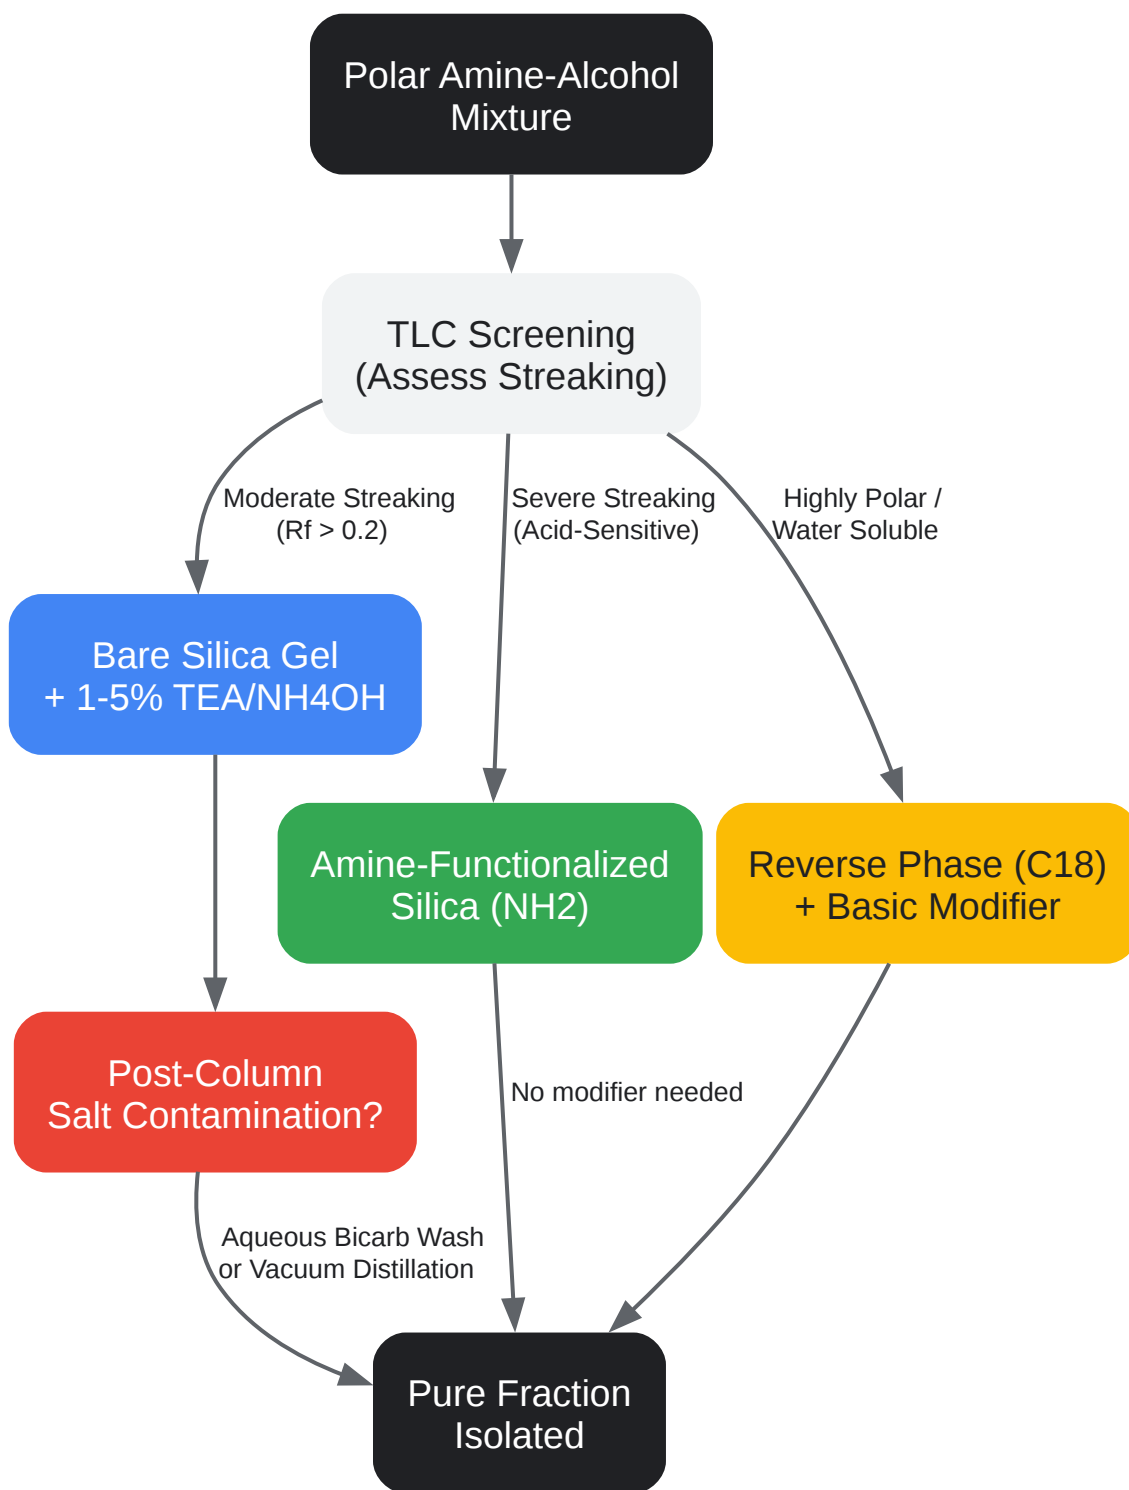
Polar Amine-Alcohol Mixture

TLC Screening (Assess Streaking)

Moderate Streaking (Rf > 0.2)

Severe Streaking (Acid-Sensitive)

Highly Polar / Water Soluble

Bare Silica Gel + 1-5% TEA/NH4OH

Amine-Functionalized Silica (NH2)

Reverse Phase (C18) + Basic Modifier

Post-Column Salt Contamination?

No modifier needed

Aqueous Bicarb Wash or Vacuum Distillation

Pure Fraction Isolated